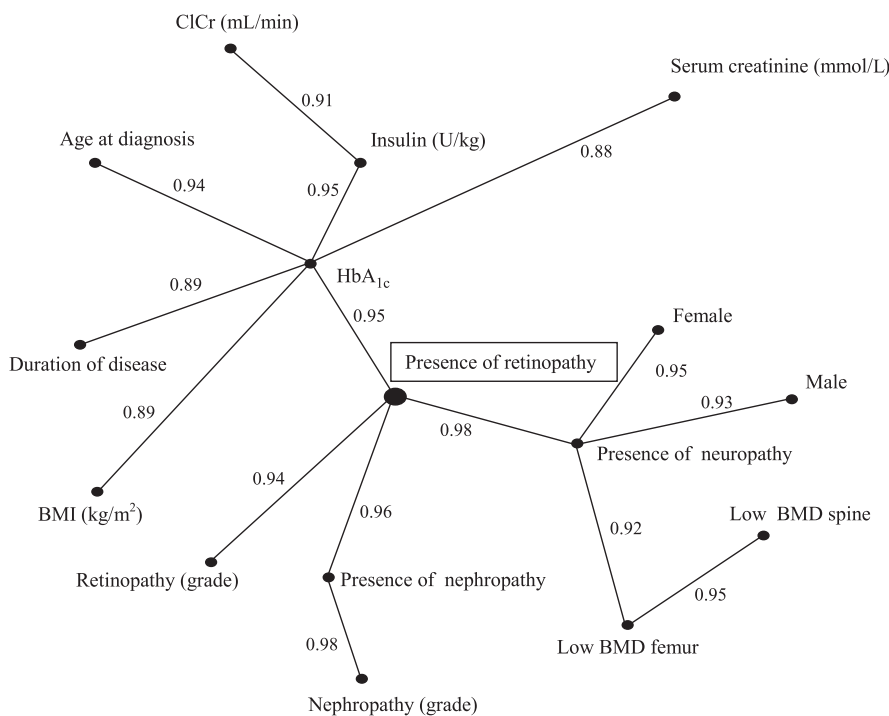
ClCr (mL/min)

0.91

Serum creatinine (mmol/L)

Age at diagnosis

Insulin (U/kg)

0.88

0.94

0.95

$HbA_{1c}$

0.89

0.95

Female

Presence of retinopathy

Duration of disease

0.95

Male

0.93

0.89

0.98

Presence of neuropathy

0.94

Low BMD spine

0.92

0.96

BMI (kg/m$^2$)

Retinopathy (grade)

Presence of nephropathy

0.95

0.98

Low BMD femur

Nephropathy (grade)